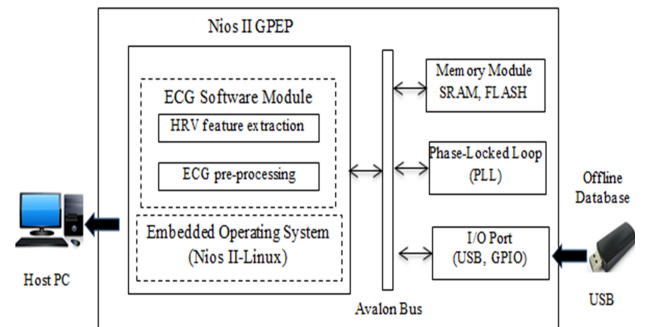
Nios II GPEP

ECG Software Module

HRV feature extraction

ECG pre-processing

Embedded Operating System (Nios II-Linux)

Memory Module SRAM, FLASH

Phase-Locked Loop (PLL)

I/O Port (USB, GPIO)

Avalon Bus

Host PC

Offline Database

USB